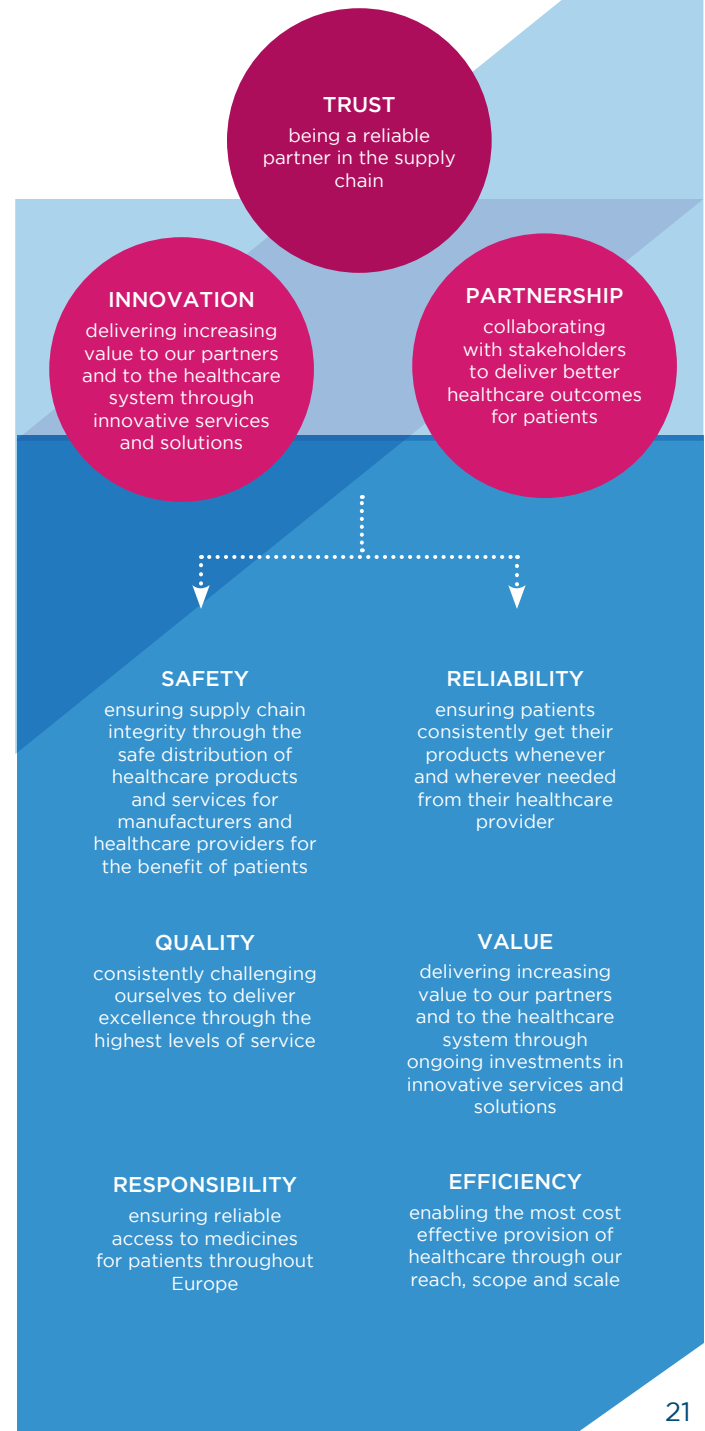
TRUST
being a reliable partner in the supply chain

INNOVATION
delivering increasing value to our partners and to the healthcare system through innovative services and solutions

PARTNERSHIP
collaborating with stakeholders to deliver better healthcare outcomes for patients

SAFETY
ensuring supply chain integrity through the safe distribution of healthcare products and services for manufacturers and healthcare providers for the benefit of patients

RELIABILITY
ensuring patients consistently get their products whenever and wherever needed from their healthcare provider

QUALITY
consistently challenging ourselves to deliver excellence through the highest levels of service

VALUE
delivering increasing value to our partners and to the healthcare system through ongoing investments in innovative services and solutions

RESPONSIBILITY
ensuring reliable access to medicines for patients throughout Europe

EFFICIENCY
enabling the most cost effective provision of healthcare through our reach, scope and scale

21